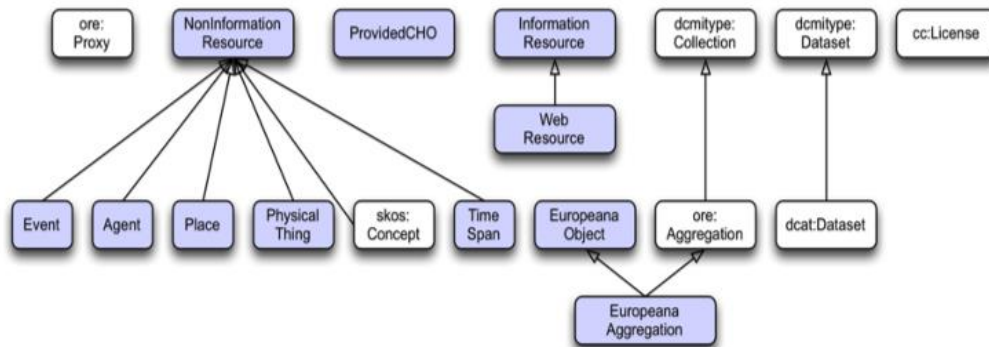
ore: Proxy

NonInformation Resource

ProvidedCHO

Information Resource

dcmitype: Collection

dcmitype: Dataset

cc:License

Web Resource

Event

Agent

Place

Physical Thing

skos: Concept

Time Span

Europeana Object

ore: Aggregation

dcat:Dataset

Europeana Aggregation